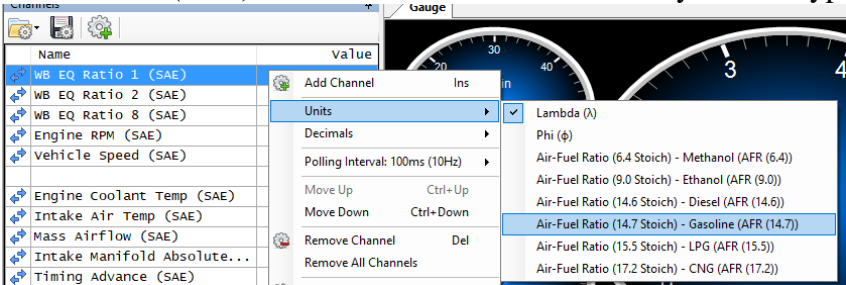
Channels

Gauge

| Name | Value |
|---|---|
| WB EQ Ratio 1 (SAE) | |
| WB EQ Ratio 2 (SAE) | |
| WB EQ Ratio 8 (SAE) | |
| Engine RPM (SAE) | |
| Vehicle Speed (SAE) | |
| | |
| Engine Coolant Temp (SAE) | |
| Intake Air Temp (SAE) | |
| Mass Airflow (SAE) | |
| Intake Manifold Absolute... | |
| Timing Advance (SAE) | |

Add Channel Ins
Units
Decimals
Polling Interval: 100ms (10Hz)
Move Up Ctrl+Up
Move Down Ctrl+Down
Remove Channel Del
Remove All Channels

Lambda (λ)
Phi (ϕ)
Air-Fuel Ratio (6.4 Stoich) - Methanol (AFR (6.4))
Air-Fuel Ratio (9.0 Stoich) - Ethanol (AFR (9.0))
Air-Fuel Ratio (14.6 Stoich) - Diesel (AFR (14.6))
Air-Fuel Ratio (14.7 Stoich) - Gasoline (AFR (14.7))
Air-Fuel Ratio (15.5 Stoich) - LPG (AFR (15.5))
Air-Fuel Ratio (17.2 Stoich) - CNG (AFR (17.2))

30 40 20 3 4